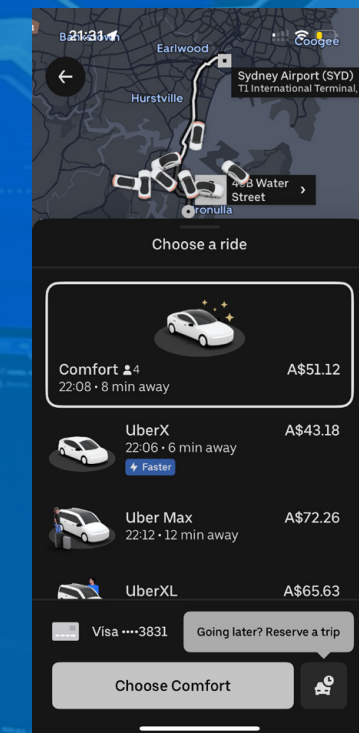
Bankstown 21:31

Earlwood

Coogee

Sydney Airport (SYD)
T1 International Terminal,

Hurstville

40B Water Street

Cronulla

Choose a ride

Comfort 4
22:08 • 8 min away
A$51.12

UberX
22:06 • 6 min away
Faster
A$43.18

Uber Max
22:12 • 12 min away
A$72.26

UberXL
A$65.63

Visa ••••3831

Going later? Reserve a trip

Choose Comfort